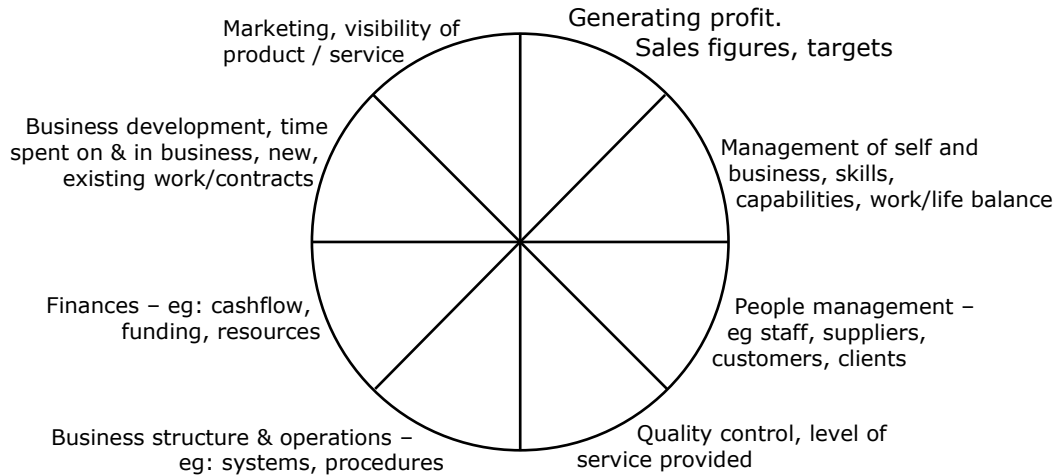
Generating profit. Sales figures, targets

Management of self and business, skills, capabilities, work/life balance

People management – eg staff, suppliers, customers, clients

Quality control, level of service provided

Business structure & operations – eg: systems, procedures

Finances – eg: cashflow, funding, resources

Business development, time spent on & in business, new, existing work/contracts

Marketing, visibility of product / service